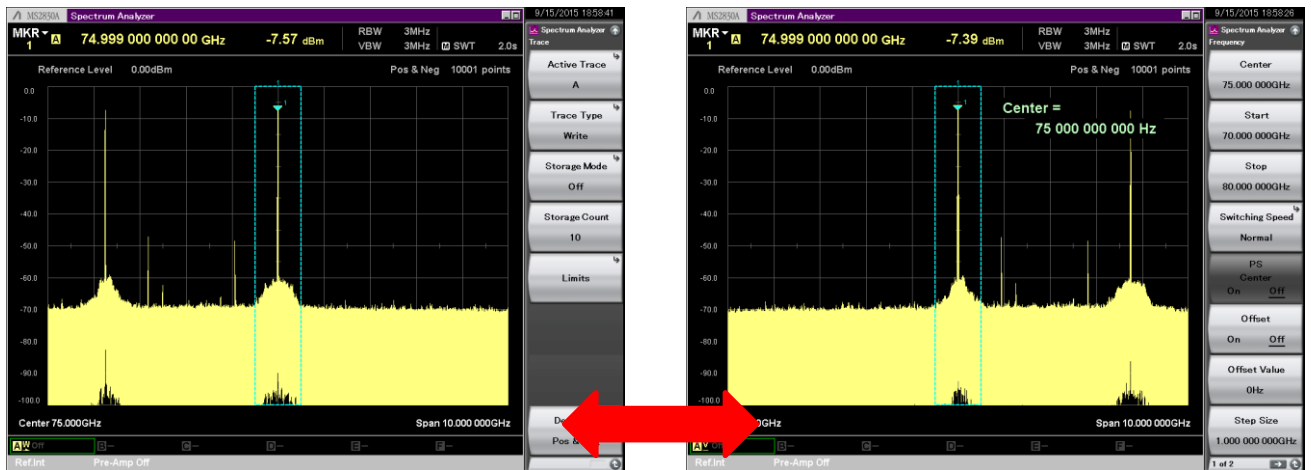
MS2830A Spectrum Analyzer 9/15/2015 18:58:41

MKR 1 A 74.999 000 000 00 GHz -7.57 dBm RBW 3MHz VBW 3MHz SWT 2.0s

Spectrum Analyzer Trace

Reference Level 0.00dBm Pos & Neg 10001 points

0.0
-10.0
-20.0
-30.0
-40.0
-50.0
-60.0
-70.0
-80.0
-90.0
-100.0

1

Active Trace A

Trace Type Write

Storage Mode Off

Storage Count 10

Limits

Center 75.000GHz Span 10.000 000GHz

D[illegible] Pos &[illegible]

A W Off B C D E F

Ref.Int Pre-Amp Off

MS2830A Spectrum Analyzer 9/15/2015 18:58:26

MKR 1 A 74.999 000 000 00 GHz -7.39 dBm RBW 3MHz VBW 3MHz SWT 2.0s

Spectrum Analyzer Frequency

Reference Level 0.00dBm Pos & Neg 10001 points

0.0
-10.0
-20.0
-30.0
-40.0
-50.0
-60.0
-70.0
-80.0
-90.0
-100.0

1

Center = 75 000 000 000 Hz

Center 75.000 000GHz

Start 70.000 000GHz

Stop 80.000 000GHz

Switching Speed Normal

PS Center On Off

Offset On Off

Offset Value 0Hz

Step Size 1.000 000 000GHz

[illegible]0GHz Span 10.000 000GHz

A W Off B C D E F

Ref.Int Pre-Amp Off

1 of 2